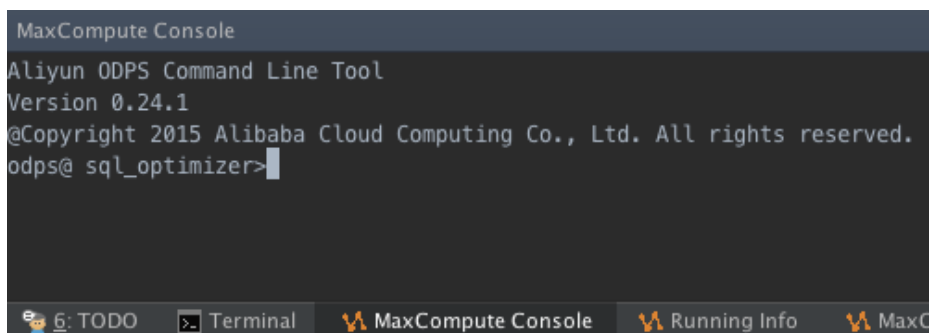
MaxCompute Console

Aliyun ODPS Command Line Tool
Version 0.24.1
@Copyright 2015 Alibaba Cloud Computing Co., Ltd. All rights reserved.
odps@ sql_optimizer>

6: TODO Terminal MaxCompute Console Running Info MaxC